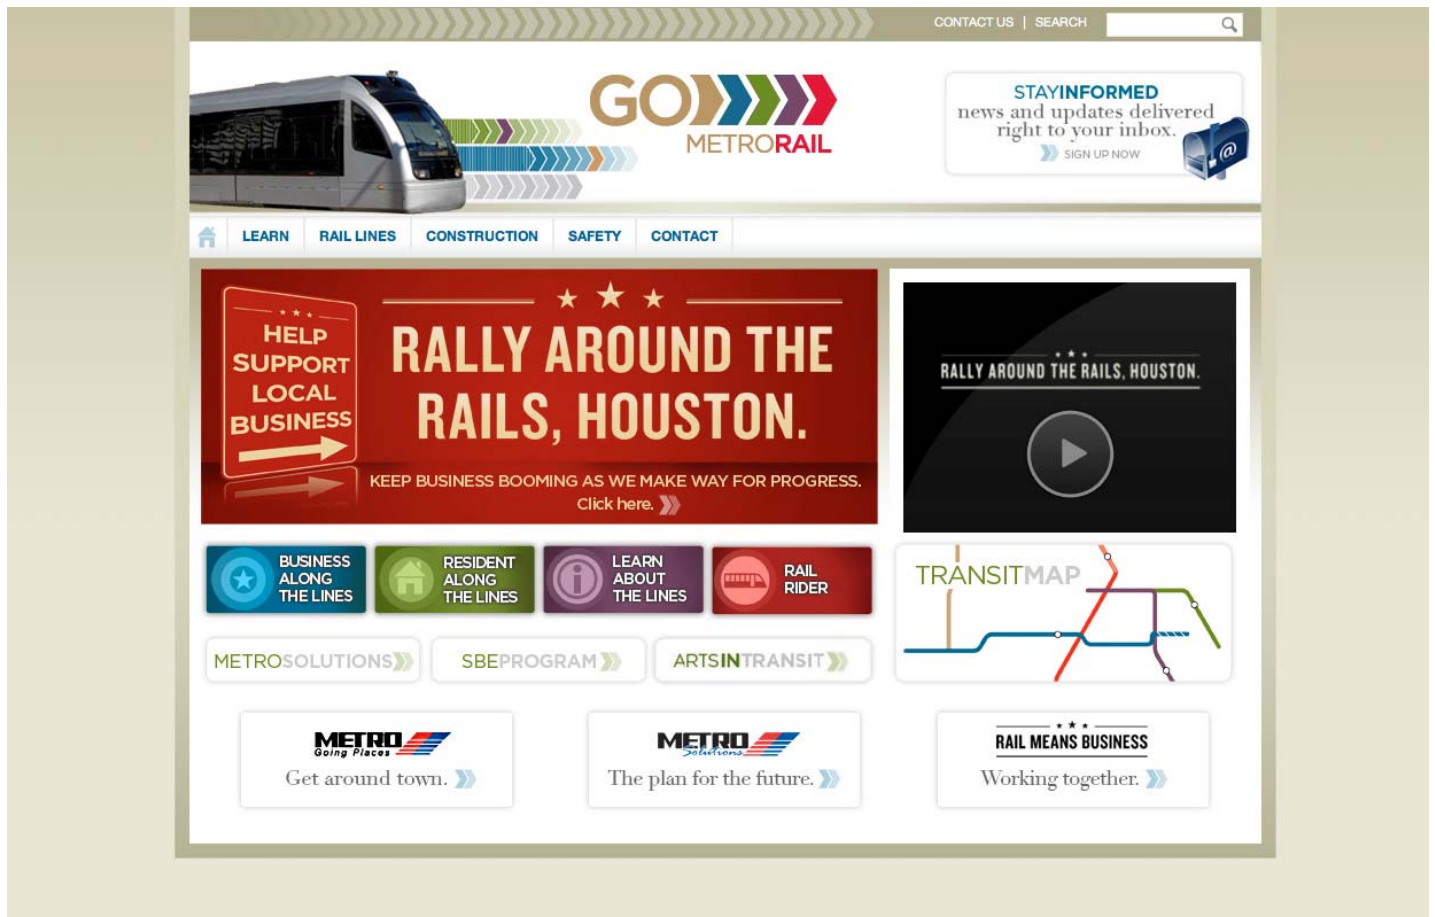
CONTACT US | SEARCH

GO METRORAIL

STAYINFORMED
news and updates delivered right to your inbox.
SIGN UP NOW

LEARN RAIL LINES CONSTRUCTION SAFETY CONTACT

HELP SUPPORT LOCAL BUSINESS

RALLY AROUND THE RAILS, HOUSTON.

KEEP BUSINESS BOOMING AS WE MAKE WAY FOR PROGRESS.
Click here.

RALLY AROUND THE RAILS, HOUSTON.

BUSINESS ALONG THE LINES

RESIDENT ALONG THE LINES

LEARN ABOUT THE LINES

RAIL RIDER

TRANSITMAP

METROSOLUTIONS

SBEPROGRAM

ARTSINTRANSIT

METRO Going Places
Get around town.

METRO Solutions
The plan for the future.

RAIL MEANS BUSINESS
Working together.